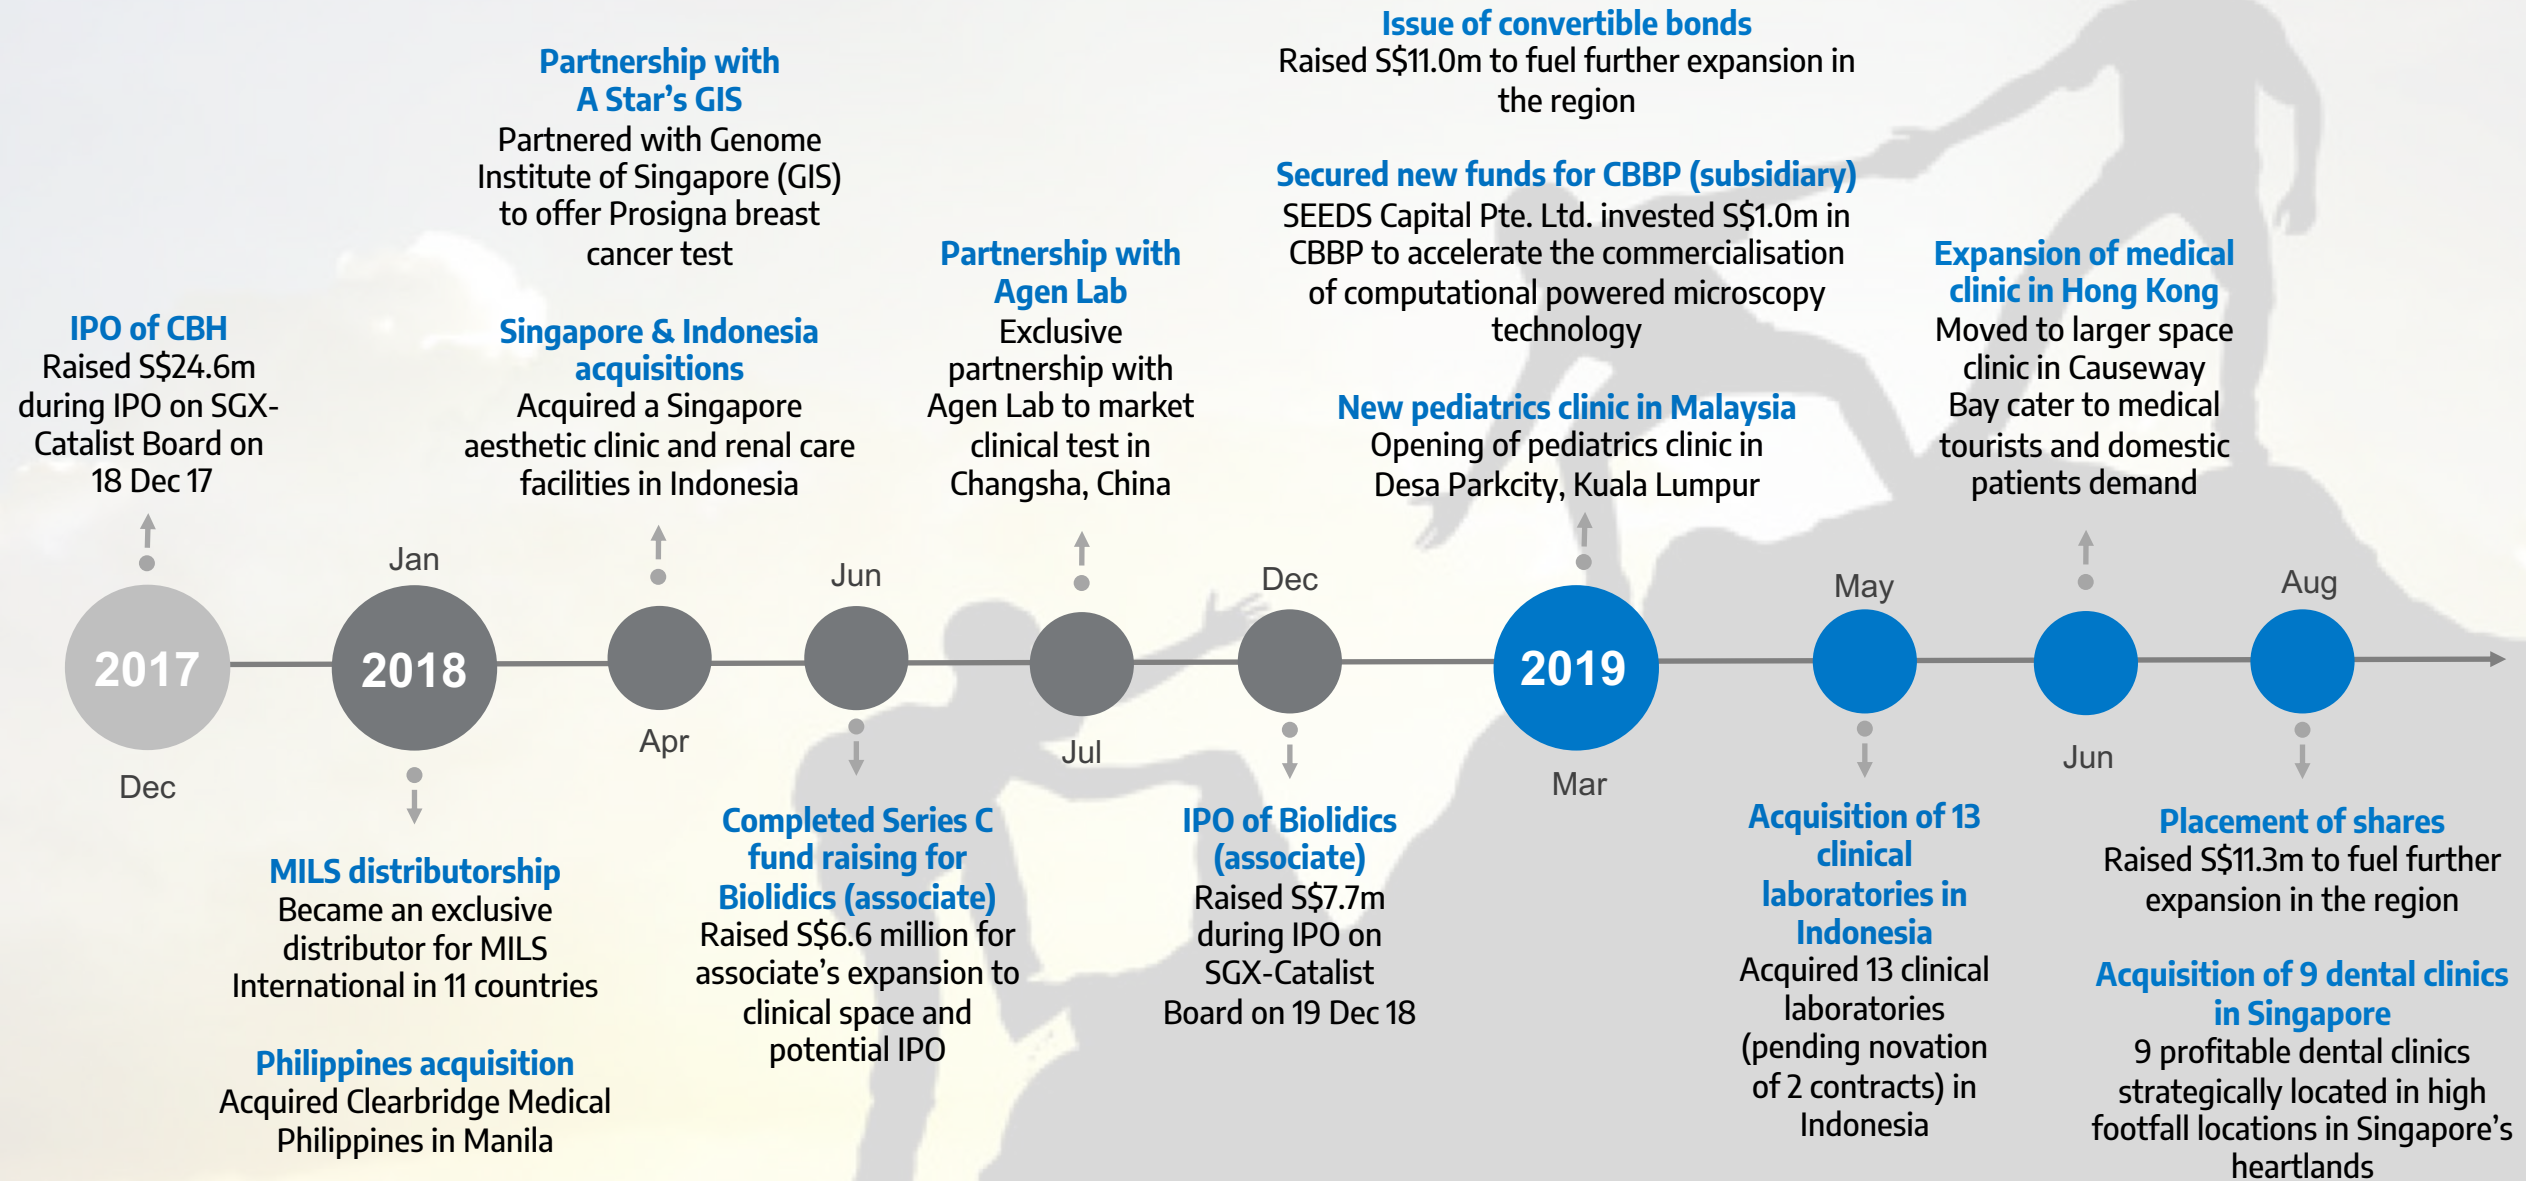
IPO of CBH
Raised S$24.6m during IPO on SGX-Catalist Board on 18 Dec 17

Partnership with A Star's GIS
Partnered with Genome Institute of Singapore (GIS) to offer Prosigna breast cancer test

Singapore & Indonesia acquisitions
Acquired a Singapore aesthetic clinic and renal care facilities in Indonesia

Partnership with Agen Lab
Exclusive partnership with Agen Lab to market clinical test in Changsha, China

Issue of convertible bonds
Raised S$11.0m to fuel further expansion in the region

Secured new funds for CBBP (subsidiary)
SEEDS Capital Pte. Ltd. invested S$1.0m in CBBP to accelerate the commercialisation of computational powered microscopy technology

New pediatrics clinic in Malaysia
Opening of pediatrics clinic in Desa Parkcity, Kuala Lumpur

Expansion of medical clinic in Hong Kong
Moved to larger space clinic in Causeway Bay cater to medical tourists and domestic patients demand

Jan

2017

Dec

2018

Apr

Jun

Jul

Dec

2019

Mar

May

Jun

Aug

MILS distributorship
Became an exclusive distributor for MILS International in 11 countries

Philippines acquisition
Acquired Clearbridge Medical Philippines in Manila

Completed Series C fund raising for Biolidics (associate)
Raised S$6.6 million for associate's expansion to clinical space and potential IPO

IPO of Biolidics (associate)
Raised S$7.7m during IPO on SGX-Catalist Board on 19 Dec 18

Acquisition of 13 clinical laboratories in Indonesia
Acquired 13 clinical laboratories (pending novation of 2 contracts) in Indonesia

Placement of shares
Raised S$11.3m to fuel further expansion in the region

Acquisition of 9 dental clinics in Singapore
9 profitable dental clinics strategically located in high footfall locations in Singapore's heartlands